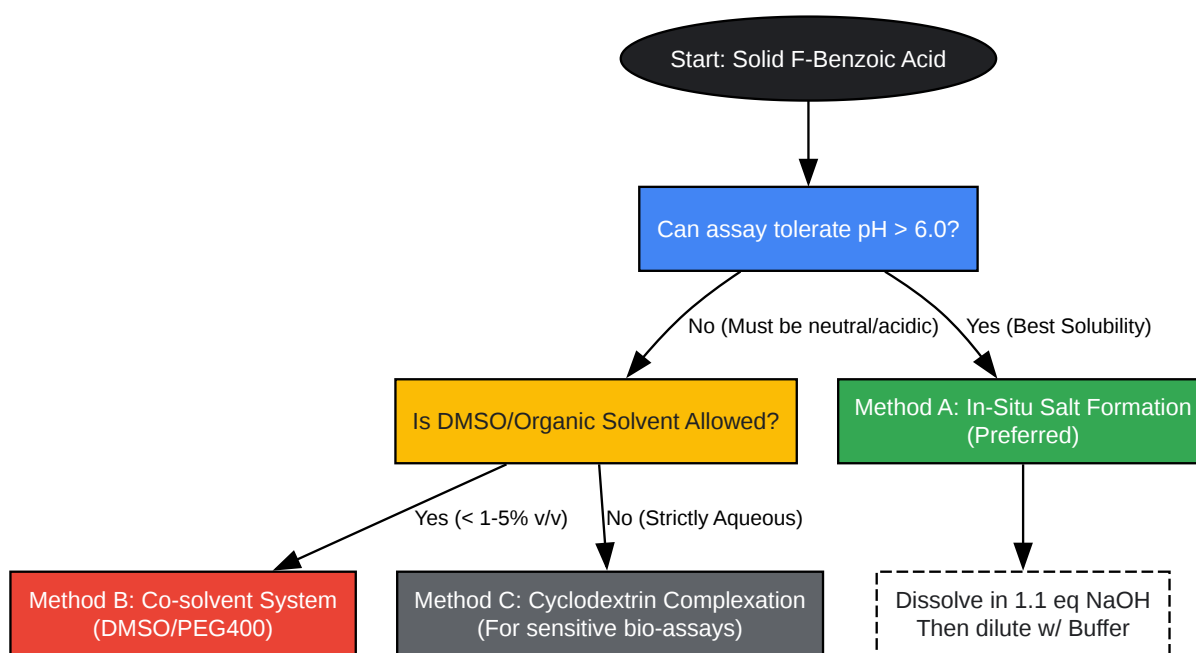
Start: Solid F-Benzoic Acid

Can assay tolerate pH > 6.0?

No (Must be neutral/acidic)

Yes (Best Solubility)

Is DMSO/Organic Solvent Allowed?

Method A: In-Situ Salt Formation (Preferred)

Yes (< 1-5% v/v)

No (Strictly Aqueous)

Method B: Co-solvent System (DMSO/PEG400)

Method C: Cyclodextrin Complexation (For sensitive bio-assays)

Dissolve in 1.1 eq NaOH Then dilute w/ Buffer